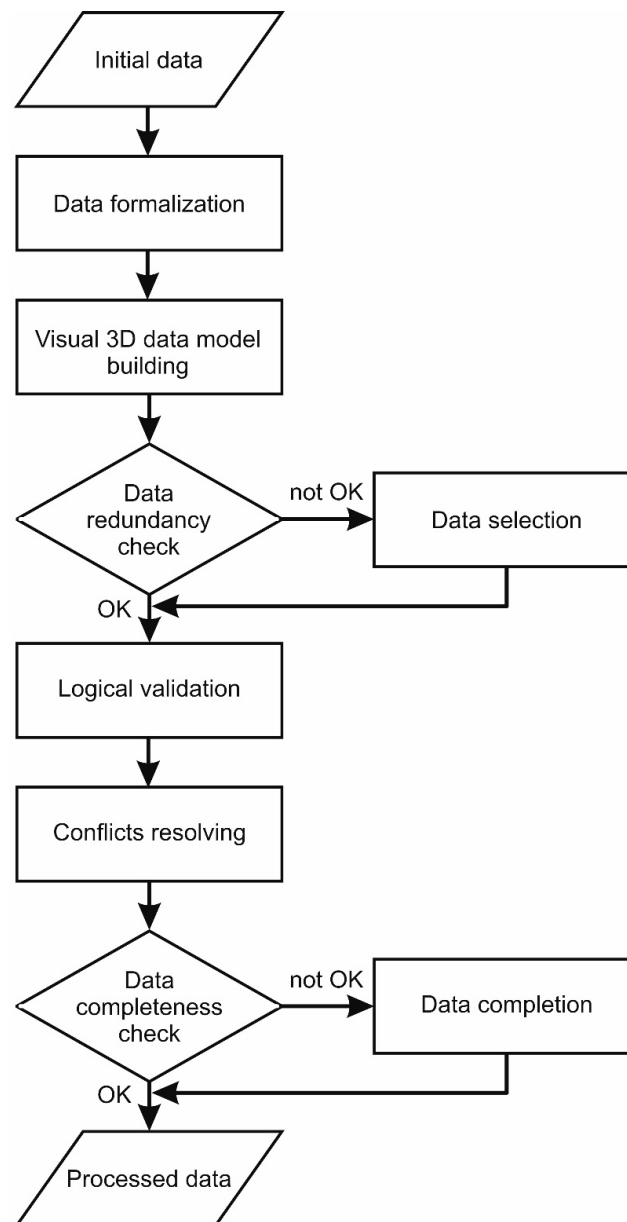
Initial data

Data formalization

Visual 3D data model building

Data redundancy check

not OK

Data selection

OK

Logical validation

Conflicts resolving

Data completeness check

not OK

Data completion

OK

Processed data